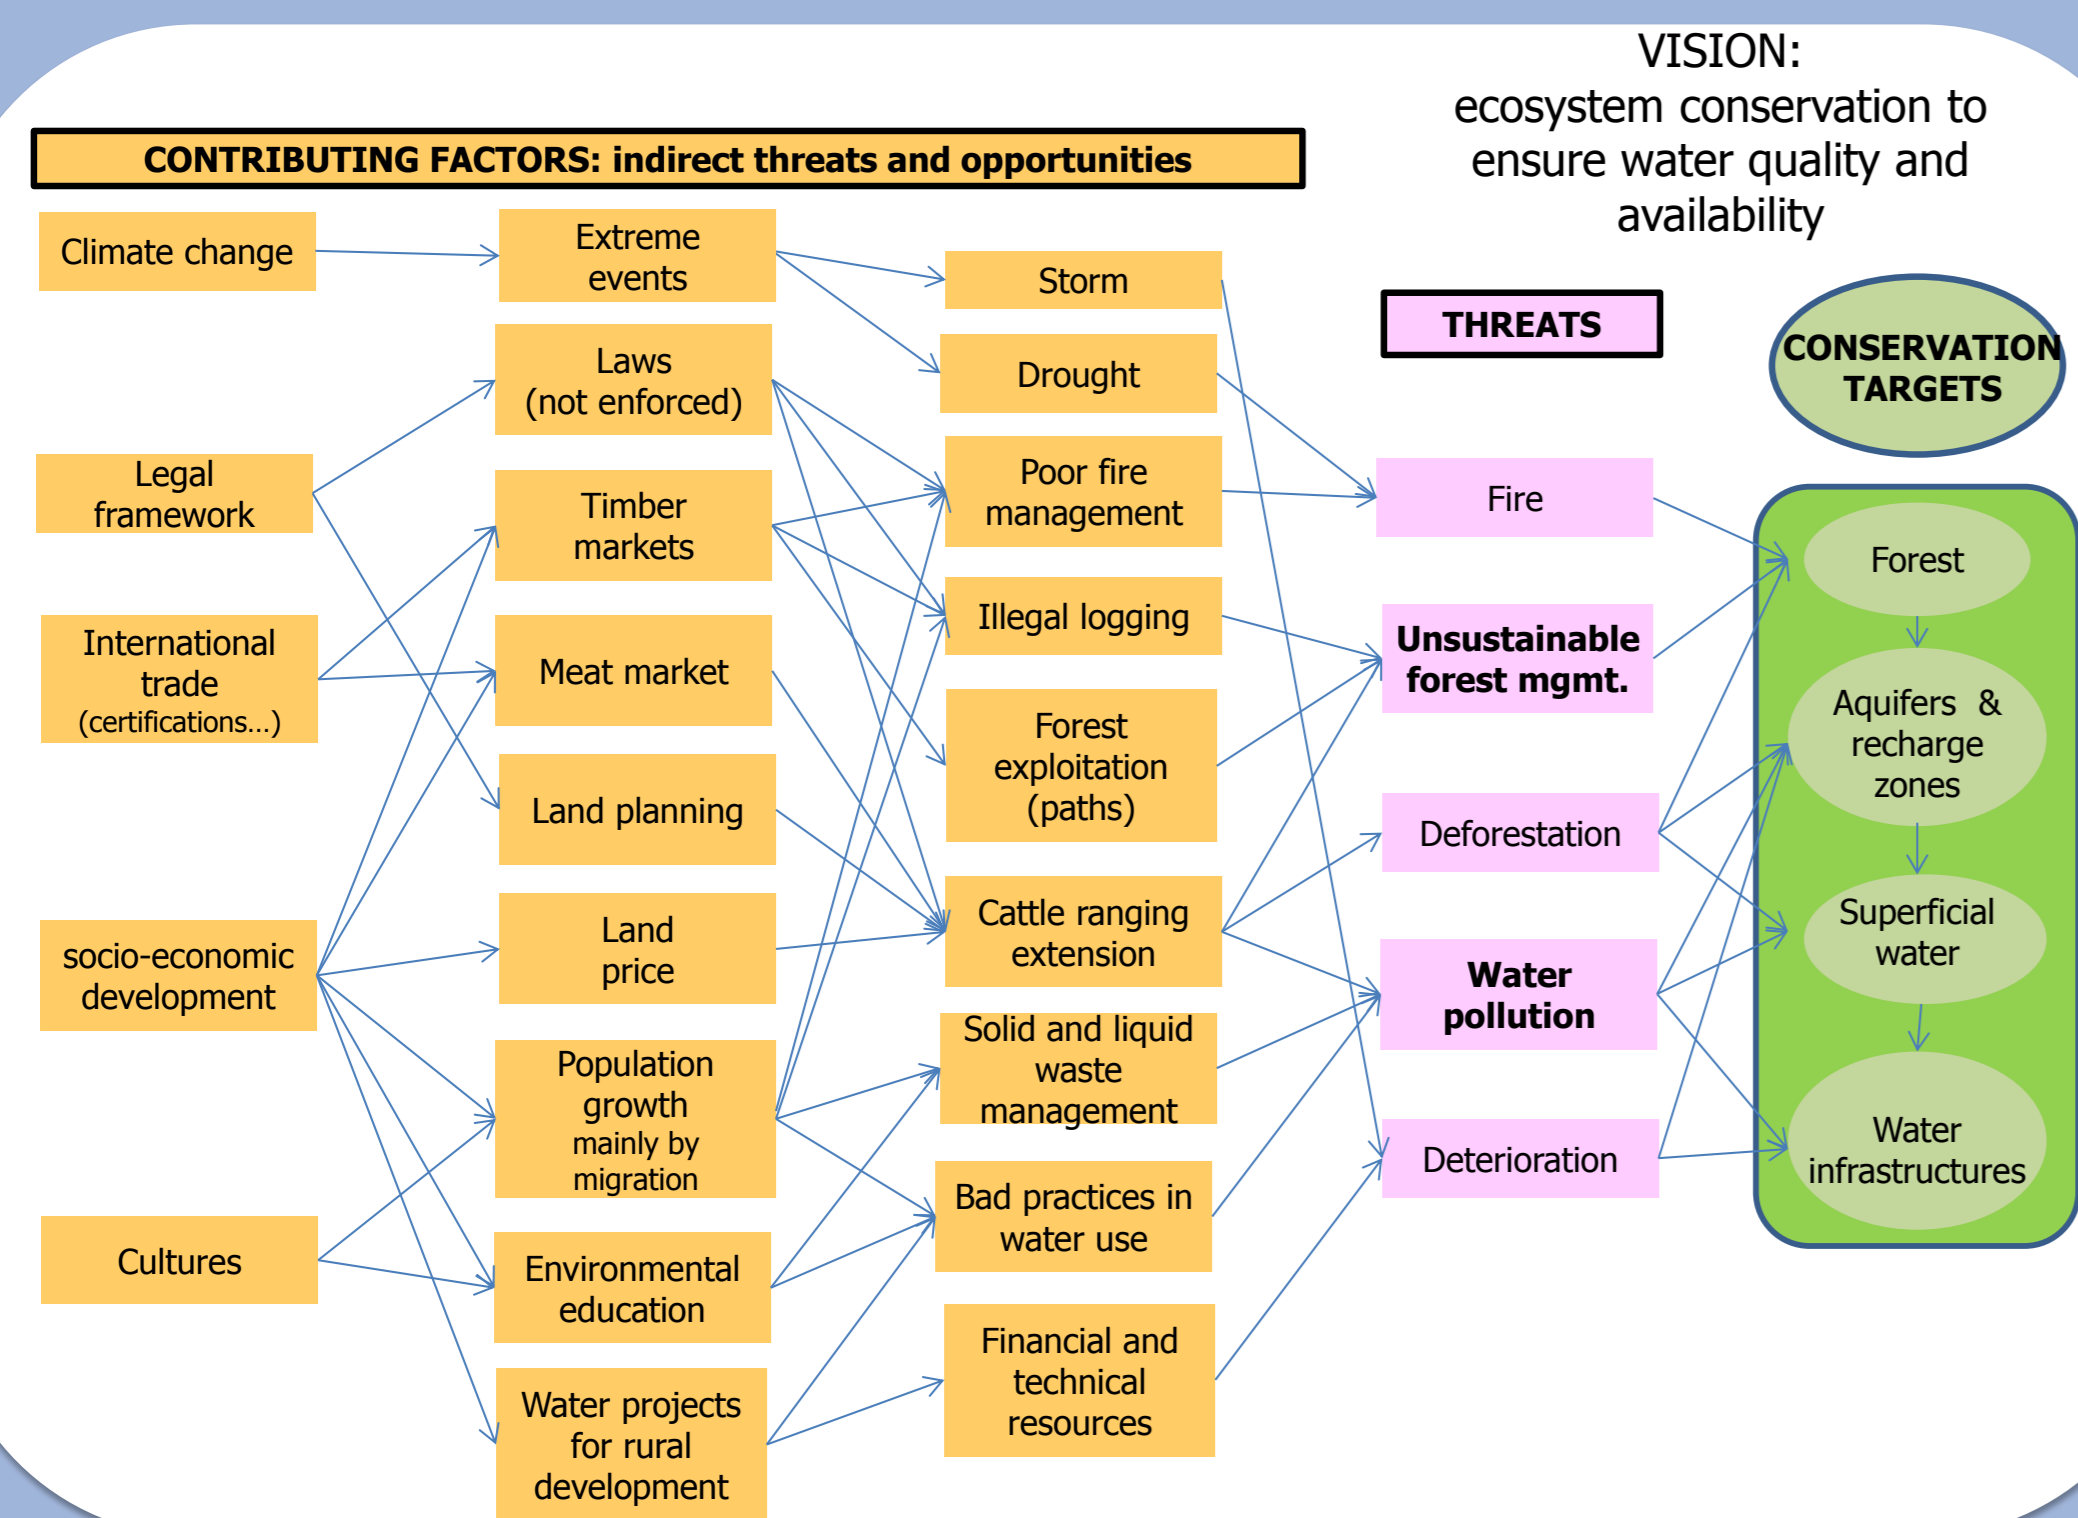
VISION:
ecosystem conservation to ensure water quality and availability

CONTRIBUTING FACTORS: indirect threats and opportunities

Climate change

Legal framework

International trade (certifications...)

socio-economic development

Cultures

Extreme events

Laws (not enforced)

Timber markets

Meat market

Land planning

Land price

Population growth mainly by migration

Environmental education

Water projects for rural development

Storm

Drought

Poor fire management

Illegal logging

Forest exploitation (paths)

Cattle ranging extension

Solid and liquid waste management

Bad practices in water use

Financial and technical resources

THREATS

Fire

Unsustainable forest mgmt.

Deforestation

Water pollution

Deterioration

CONSERVATION TARGETS

Forest

Aquifers & recharge zones

Superficial water

Water infrastructures